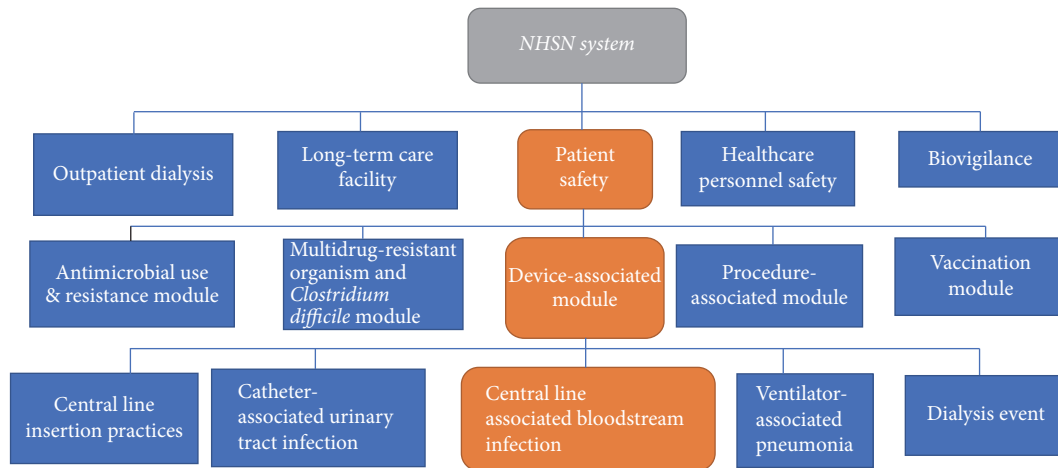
NHSN system

Outpatient dialysis

Long-term care facility

Patient safety

Healthcare personnel safety

Biovigilance

Antimicrobial use & resistance module

Multidrug-resistant organism and *Clostridium difficile* module

Device-associated module

Procedure-associated module

Vaccination module

Central line insertion practices

Catheter-associated urinary tract infection

Central line associated bloodstream infection

Ventilator-associated pneumonia

Dialysis event